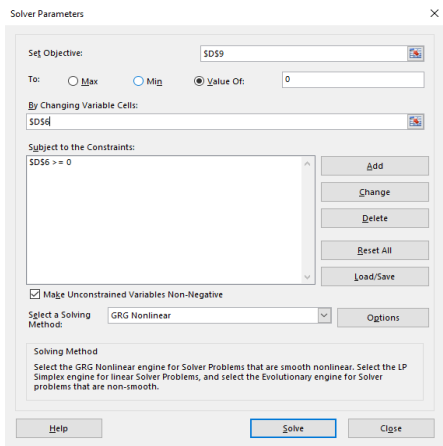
Solver Parameters

×

Set Objective: $D$9

To: Max Min Value Of: 0

By Changing Variable Cells:

$D$6

Subject to the Constraints:

$D$6 >= 0

Add

Change

Delete

Reset All

Load/Save

Make Unconstrained Variables Non-Negative

Select a Solving Method: GRG Nonlinear

Options

Solving Method

Select the GRG Nonlinear engine for Solver Problems that are smooth nonlinear. Select the LP Simplex engine for linear Solver Problems, and select the Evolutionary engine for Solver problems that are non-smooth.

Help

Solve

Close